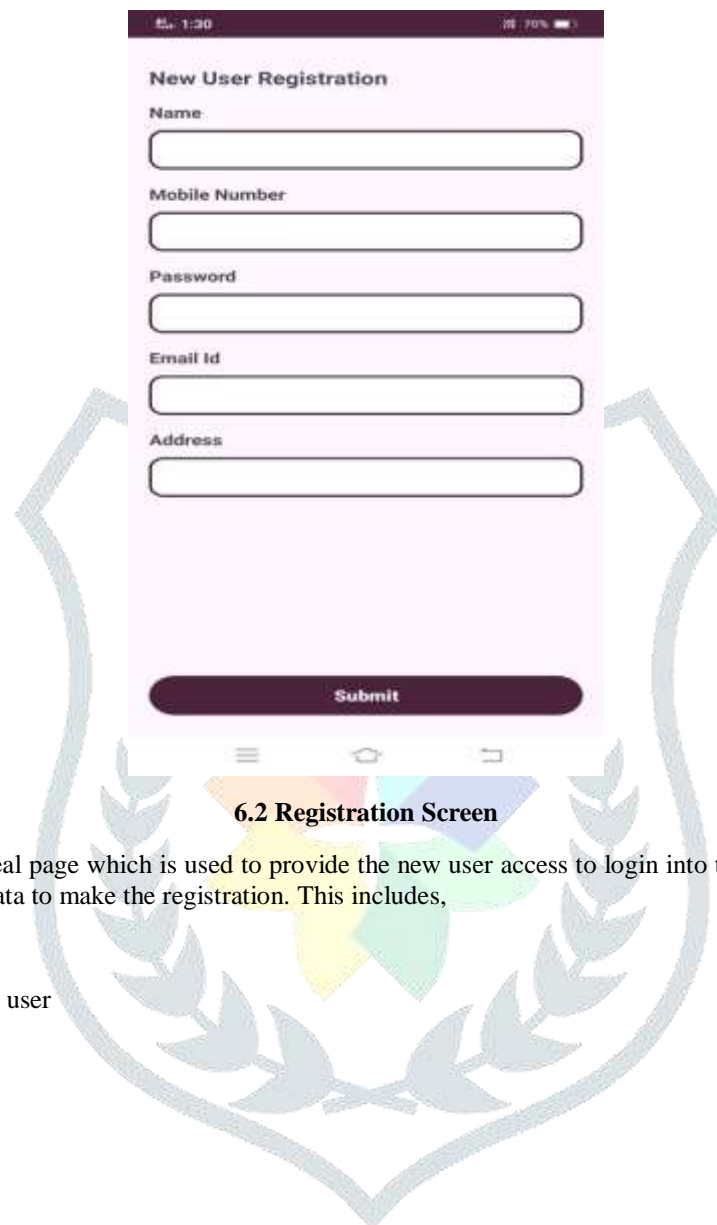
1:30

70%

New User Registration

Name

Mobile Number

Password

Email Id

Address

Submit

6.2 Registration Screen

eal page which is used to provide the new user access to login into t

ata to make the registration. This includes,

user